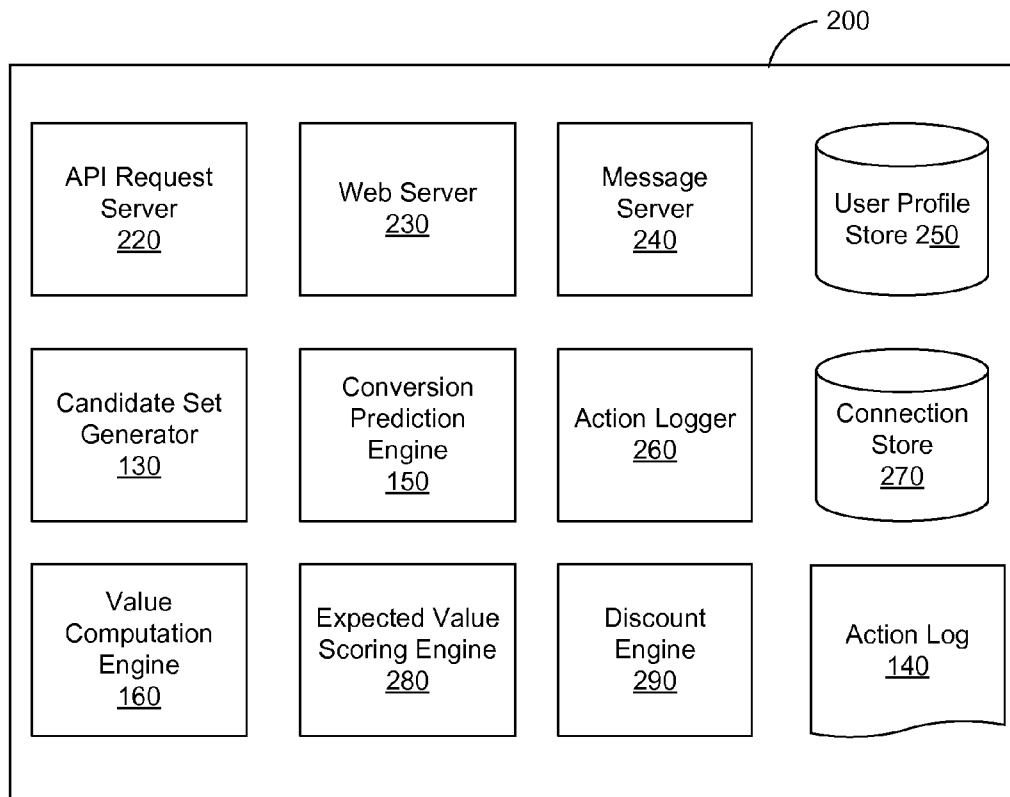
200

API Request Server 220

Web Server 230

Message Server 240

User Profile Store 250

Candidate Set Generator 130

Conversion Prediction Engine 150

Action Logger 260

Connection Store 270

Value Computation Engine 160

Expected Value Scoring Engine 280

Discount Engine 290

Action Log 140